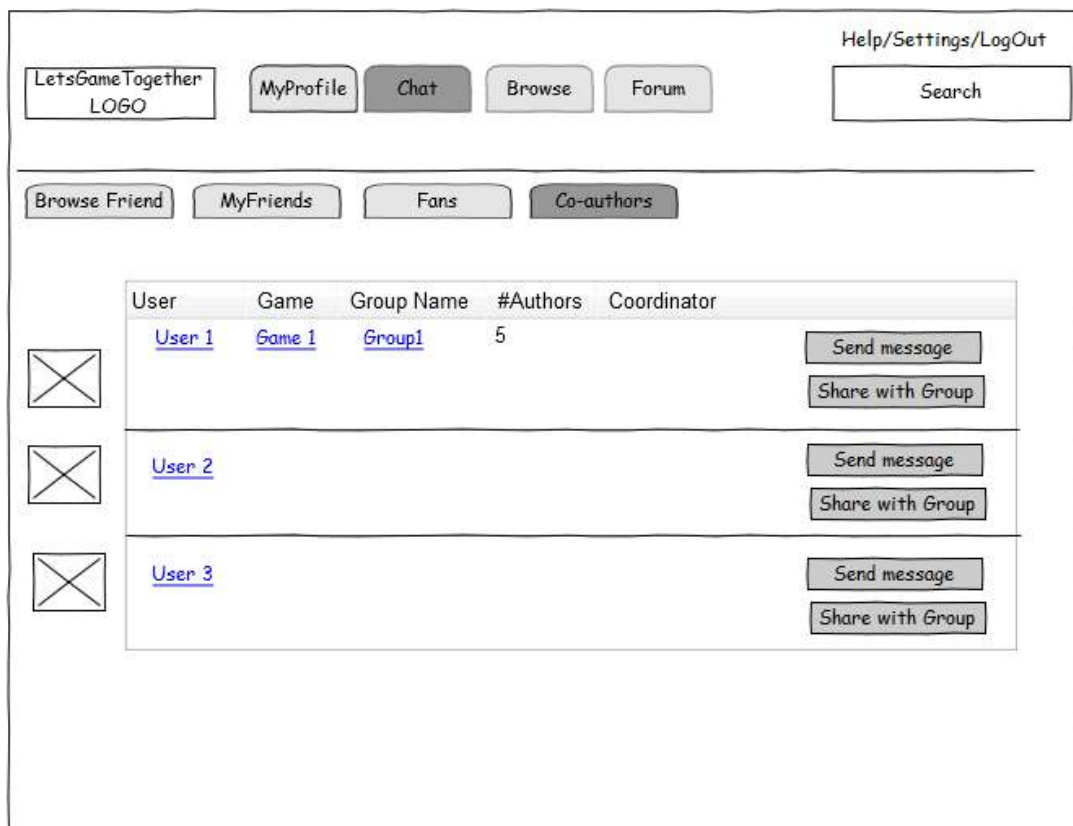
Help/Settings/LogOut

LetsGameTogether LOGO

MyProfile Chat Browse Forum

Search

Browse Friend MyFriends Fans Co-authors

| User | Game | Group Name | #Authors | Coordinator | |
|---|---|---|---|---|---|
| User 1 | Game 1 | Group1 | 5 | | Send message<br>Share with Group |
| User 2 | | | | | Send message<br>Share with Group |
| User 3 | | | | | Send message<br>Share with Group |